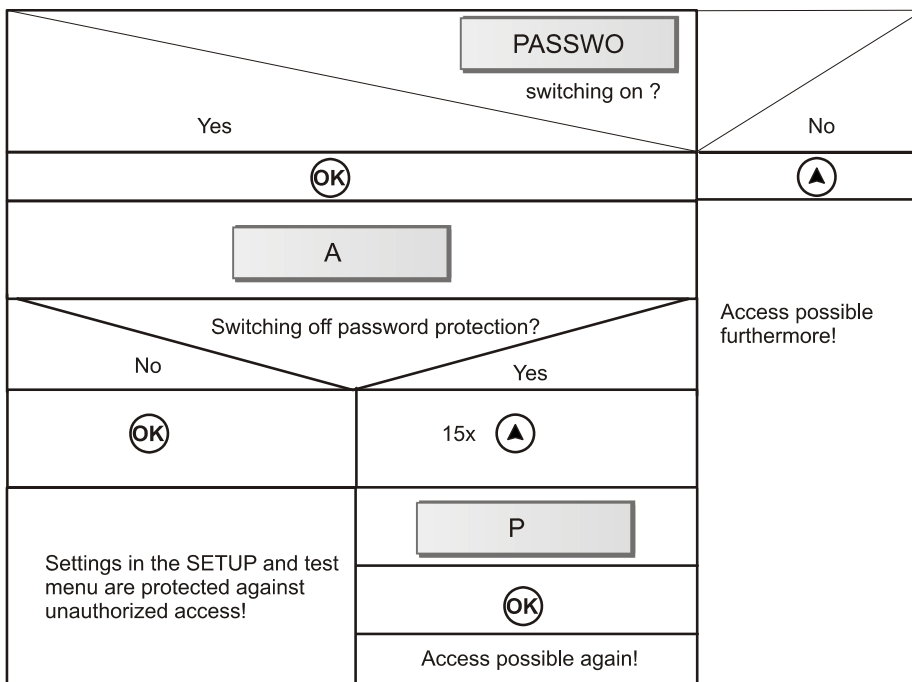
PASSWO

switching on ?

Yes

No

OK

A

Switching off password protection?

No

Yes

Access possible furthermore!

OK

15x

P

Settings in the SETUP and test menu are protected against unauthorized access!

OK

Access possible again!